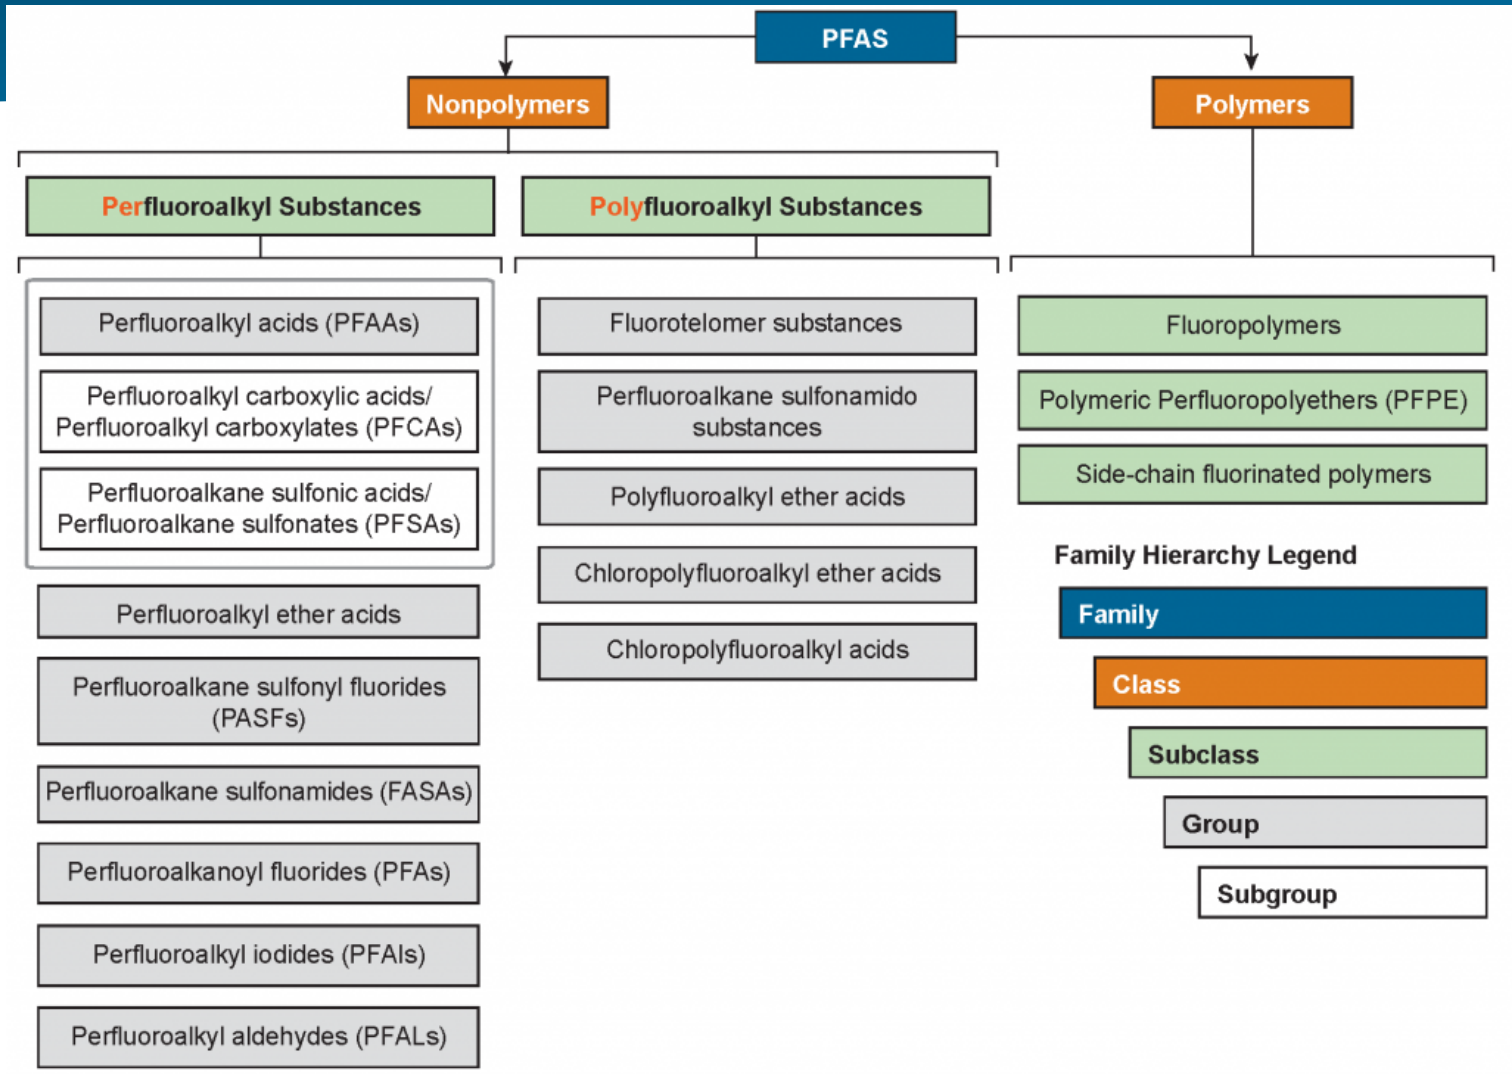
PFAS

Nonpolymers

Polymers

Perfluoroalkyl Substances

Polyfluoroalkyl Substances

Perfluoroalkyl acids (PFAAs)

Perfluoroalkyl carboxylic acids/ Perfluoroalkyl carboxylates (PFCAs)

Perfluoroalkane sulfonic acids/ Perfluoroalkane sulfonates (PFSAs)

Perfluoroalkyl ether acids

Perfluoroalkane sulfonyl fluorides (PASFs)

Perfluoroalkane sulfonamides (FASAs)

Perfluoroalkanoyl fluorides (PFAs)

Perfluoroalkyl iodides (PFAIs)

Perfluoroalkyl aldehydes (PFALs)

Fluorotelomer substances

Perfluoroalkane sulfonamido substances

Polyfluoroalkyl ether acids

Chloropolyfluoroalkyl ether acids

Chloropolyfluoroalkyl acids

Fluoropolymers

Polymeric Perfluoropolyethers (PFPE)

Side-chain fluorinated polymers

Family Hierarchy Legend

Family

Class

Subclass

Group

Subgroup